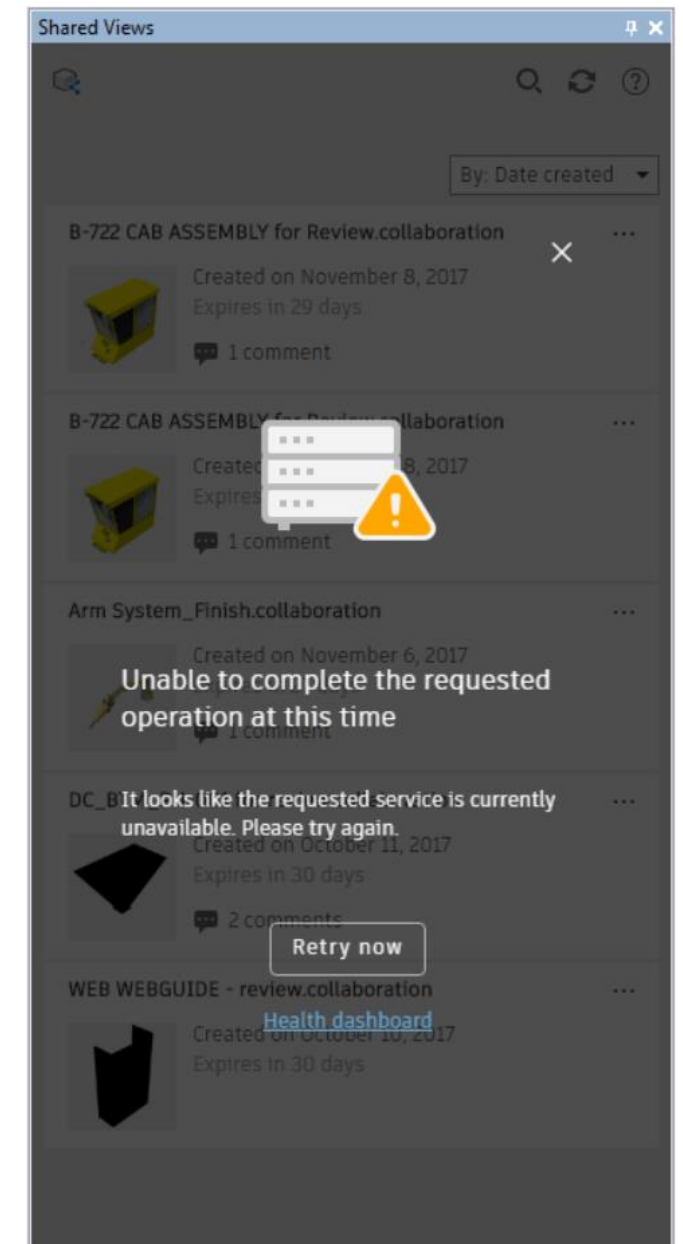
Shared Views

By: Date created

B-722 CAB ASSEMBLY for Review.collaboration
Created on November 8, 2017
Expires in 29 days
1 comment

B-722 CAB ASSEMBLY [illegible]collaboration
Create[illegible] 8, 2017
Expires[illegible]
1 comment

Arm System_Finish.collaboration
Created on November 6, 2017
1 comment

DC_B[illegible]
Created on October 11, 2017
Expires in 30 days
2 comments

WEB WEBGUIDE - review.collaboration
Created on October 10, 2017
Expires in 30 days

Unable to complete the requested operation at this time

It looks like the requested service is currently unavailable. Please try again.

Retry now

Health dashboard